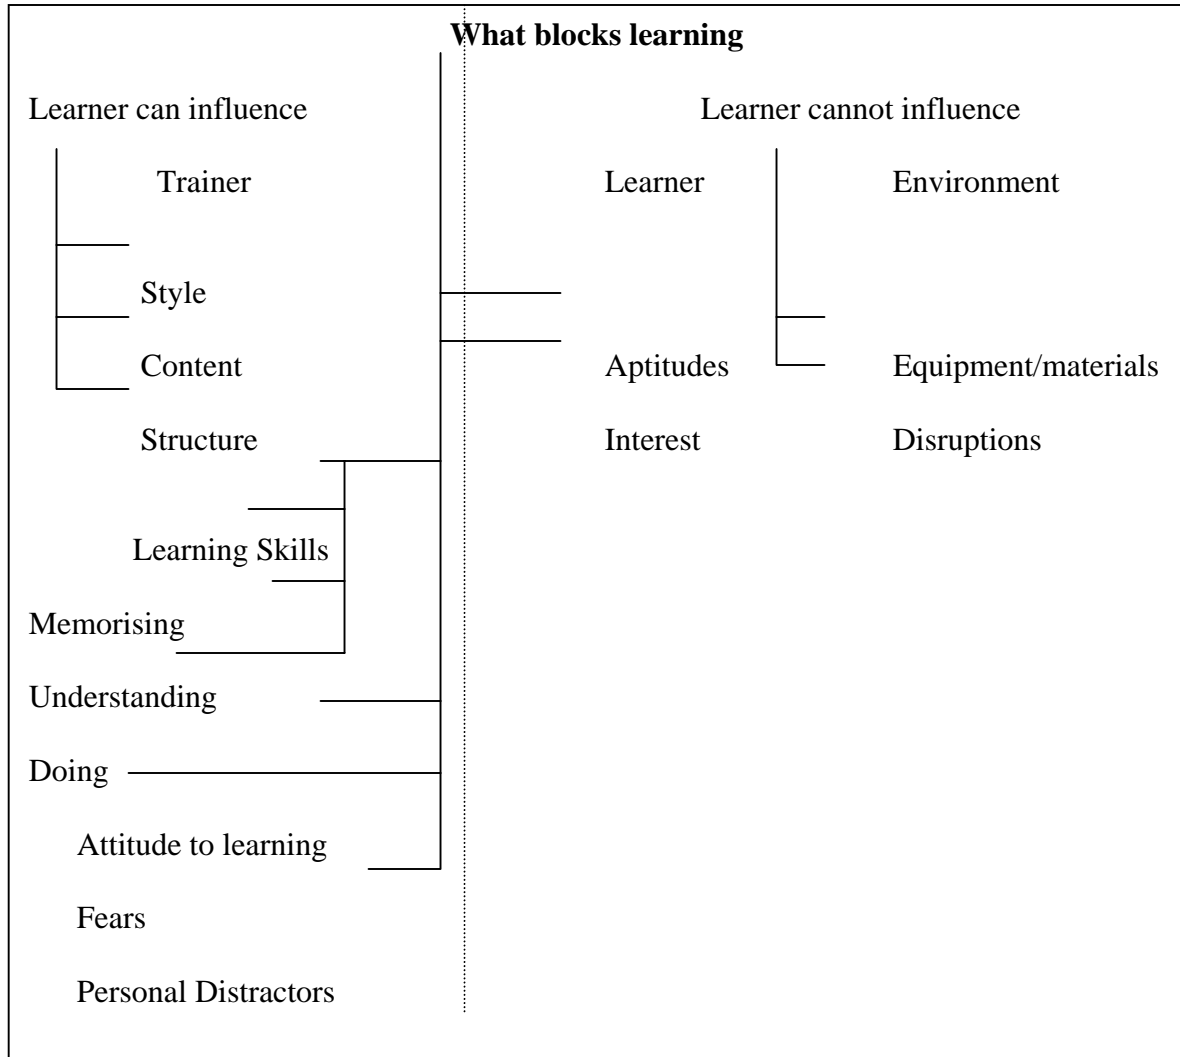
**What blocks learning**

Learner can influence

Learner cannot influence

Trainer

Learner

Environment

Style

Content

Aptitudes

Equipment/materials

Structure

Interest

Disruptions

Learning Skills

Memorising

Understanding

Doing

Attitude to learning

Fears

Personal Distractors